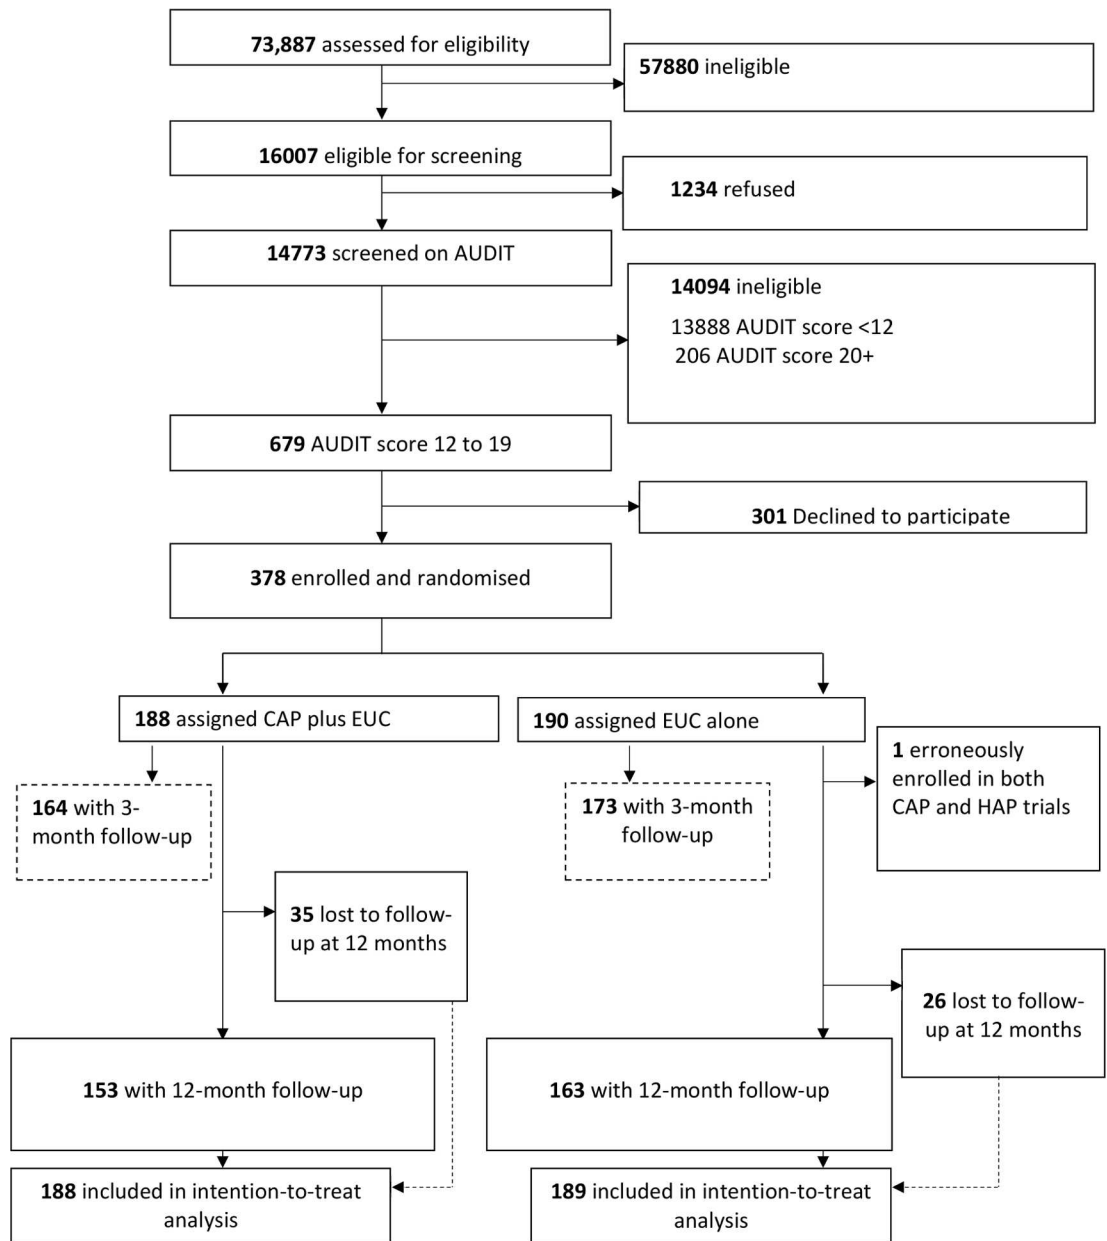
**73,887** assessed for eligibility

**57880** ineligible

**16007** eligible for screening

**1234** refused

**14773** screened on AUDIT

**14094** ineligible

13888 AUDIT score <12
206 AUDIT score 20+

**679** AUDIT score 12 to 19

**301** Declined to participate

**378** enrolled and randomised

**188** assigned CAP plus EUC

**190** assigned EUC alone

**1** erroneously enrolled in both CAP and HAP trials

**164** with 3-month follow-up

**173** with 3-month follow-up

**35** lost to follow-up at 12 months

**26** lost to follow-up at 12 months

**153** with 12-month follow-up

**163** with 12-month follow-up

**188** included in intention-to-treat analysis

**189** included in intention-to-treat analysis